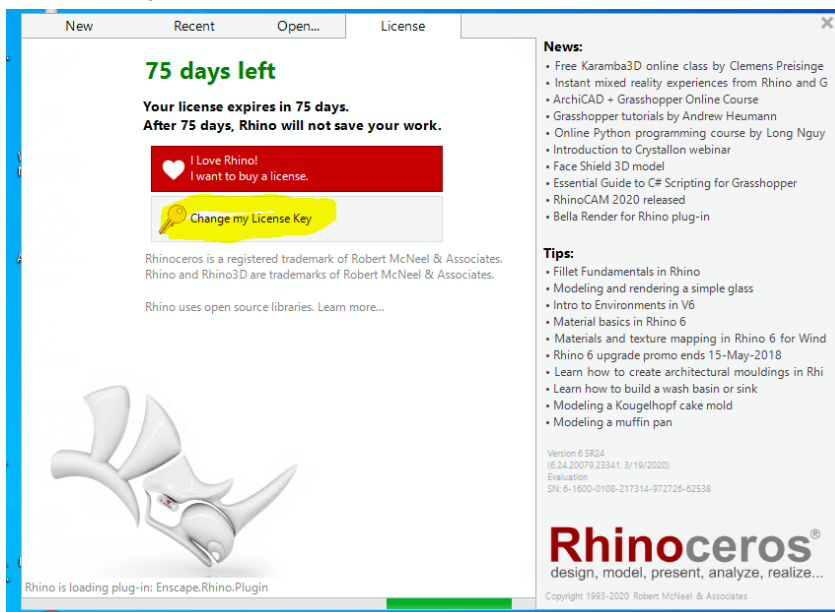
New Recent Open... License

75 days left

Your license expires in 75 days.
After 75 days, Rhino will not save your work.

I Love Rhino!
I want to buy a license.

Change my License Key

Rhinoceros is a registered trademark of Robert McNeel & Associates.
Rhino and Rhino3D are trademarks of Robert McNeel & Associates.

Rhino uses open source libraries. Learn more...

Rhino is loading plug-in: Enscape.Rhino.Plugin

News:
• Free Karamba3D online class by Clemens Preisinge
• Instant mixed reality experiences from Rhino and G
• ArchiCAD + Grasshopper Online Course
• Grasshopper tutorials by Andrew Heumann
• Online Python programming course by Long Nguy
• Introduction to Crystallon webinar
• Face Shield 3D model
• Essential Guide to C# Scripting for Grasshopper
• RhinoCAM 2020 released
• Bella Render for Rhino plug-in

Tips:
• Fillet Fundamentals in Rhino
• Modeling and rendering a simple glass
• Intro to Environments in V6
• Material basics in Rhino 6
• Materials and texture mapping in Rhino 6 for Wind
• Rhino 6 upgrade promo ends 15-May-2018
• Learn how to create architectural mouldings in Rhi
• Learn how to build a wash basin or sink
• Modeling a Kougelhopf cake mold
• Modeling a muffin pan

Version 6 SR24
(6.24.20079.23341, 3/19/2020)
Evaluation
SN: 6-1600-0108-217314-972726-62538

Rhinoceros®
design, model, present, analyze, realize...
Copyright 1993-2020 Robert McNeel & Associates